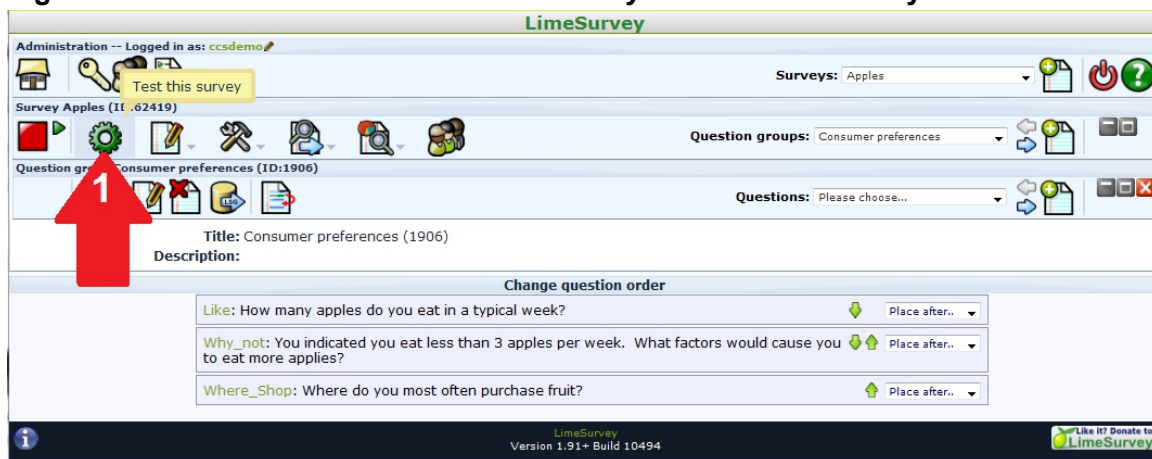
LimeSurvey

Administration -- Logged in as: ccsdemo

Test this survey

Surveys: Apples

Survey Apples (I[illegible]62419)

Question groups: Consumer preferences

Question gr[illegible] Consumer preferences (ID:1906)

1

Questions: Please choose...

Title: Consumer preferences (1906)
Description:

Change question order

Like: How many apples do you eat in a typical week? Place after..

Why_not: You indicated you eat less than 3 apples per week. What factors would cause you to eat more applies? Place after..

Where_Shop: Where do you most often purchase fruit? Place after..

LimeSurvey
Version 1.91+ Build 10494

Like it? Donate to LimeSurvey